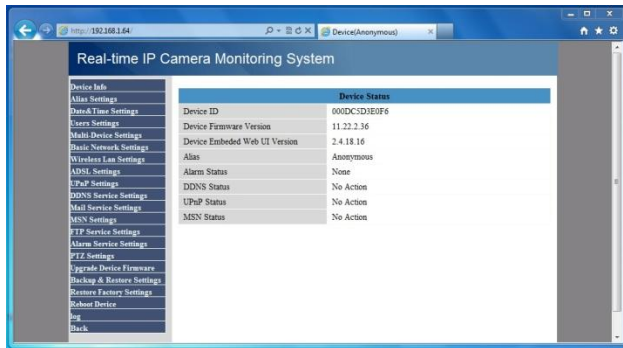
http://192.168.1.64/

Device(Anonymous)

Real-time IP Camera Monitoring System

Device Info
Alias Settings
Date&Time Settings
Users Settings
Multi-Device Settings
Basic Network Settings
Wireless Lan Settings
ADSL Settings
UPnP Settings
DDNS Service Settings
Mail Service Settings
MSN Settings
FTP Service Settings
Alarm Service Settings
PTZ Settings
Upgrade Device Firmware
Backup & Restore Settings
Restore Factory Settings
Reboot Device
log
Back

| Device Status | |
|---|---|
| Device ID | 000DC5D3E0F6 |
| Device Firmware Version | 11.22.2.36 |
| Device Embeded Web UI Version | 2.4.18.16 |
| Alias | Anonymous |
| Alarm Status | None |
| DDNS Status | No Action |
| UPnP Status | No Action |
| MSN Status | No Action |